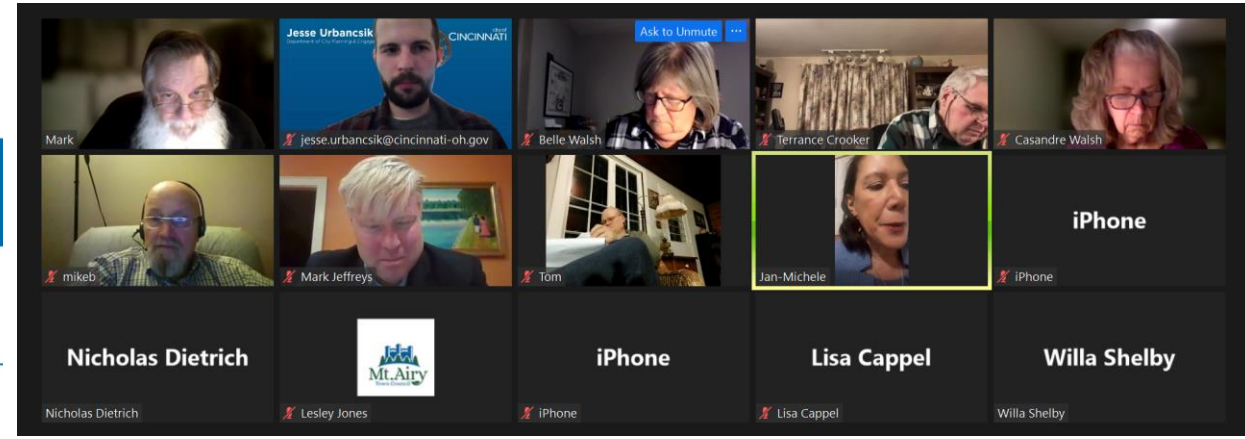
Mark

Jesse Urbancsik
Department of City Planning & Engagement
CINCINNATI
jesse.urbancsik@cincinnati-oh.gov

Ask to Unmute
Belle Walsh

Terrance Crooker

Casandre Walsh

mikeb

Mark Jeffreys

Tom

Jan-Michele

iPhone
iPhone

Nicholas Dietrich
Nicholas Dietrich

Mt. Airy
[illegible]
Lesley Jones

iPhone
iPhone

Lisa Cappel
Lisa Cappel

Willa Shelby
Willa Shelby